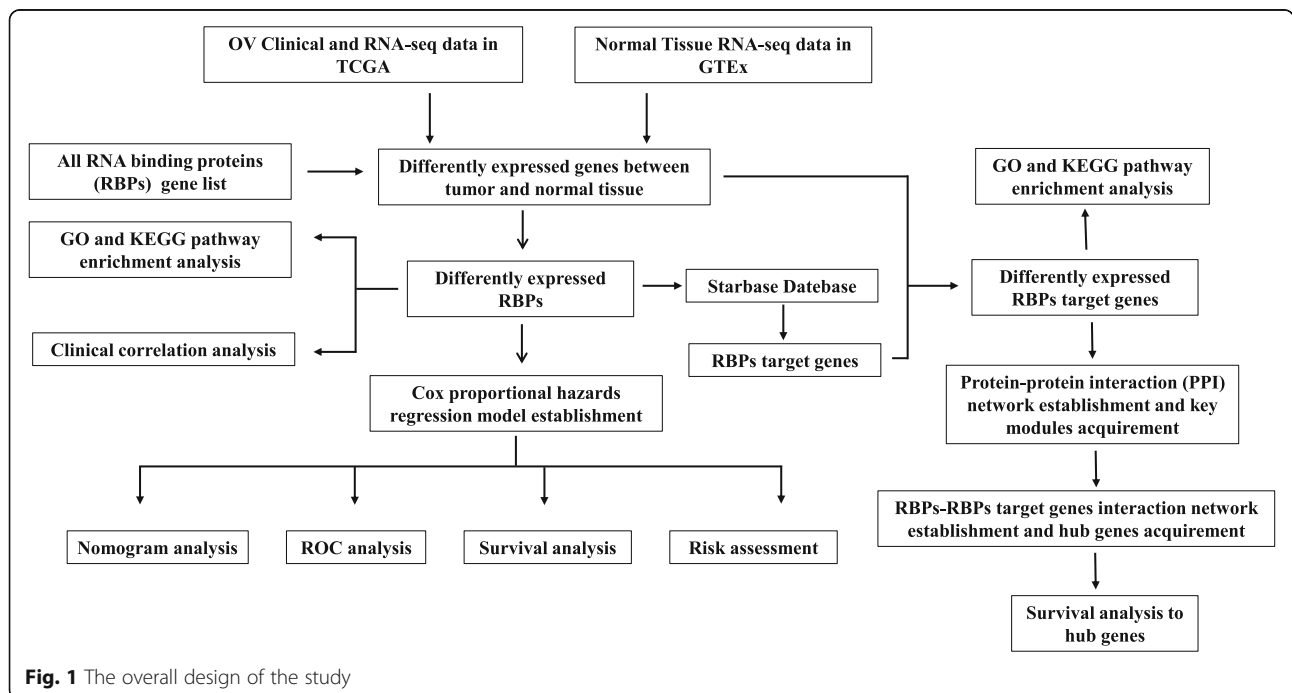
OV Clinical and RNA-seq data in TCGA

Normal Tissue RNA-seq data in GTEx

All RNA binding proteins (RBPs) gene list

Differently expressed genes between tumor and normal tissue

GO and KEGG pathway enrichment analysis

GO and KEGG pathway enrichment analysis

Differently expressed RBPs

Starbase Datebase

Differently expressed RBPs target genes

Clinical correlation analysis

RBPs target genes

Cox proportional hazards regression model establishment

Protein-protein interaction (PPI) network establishment and key modules acquirement

RBPs-RBPs target genes interaction network establishment and hub genes acquirement

Nomogram analysis

ROC analysis

Survival analysis

Risk assessment

Survival analysis to hub genes

Fig. 1 The overall design of the study